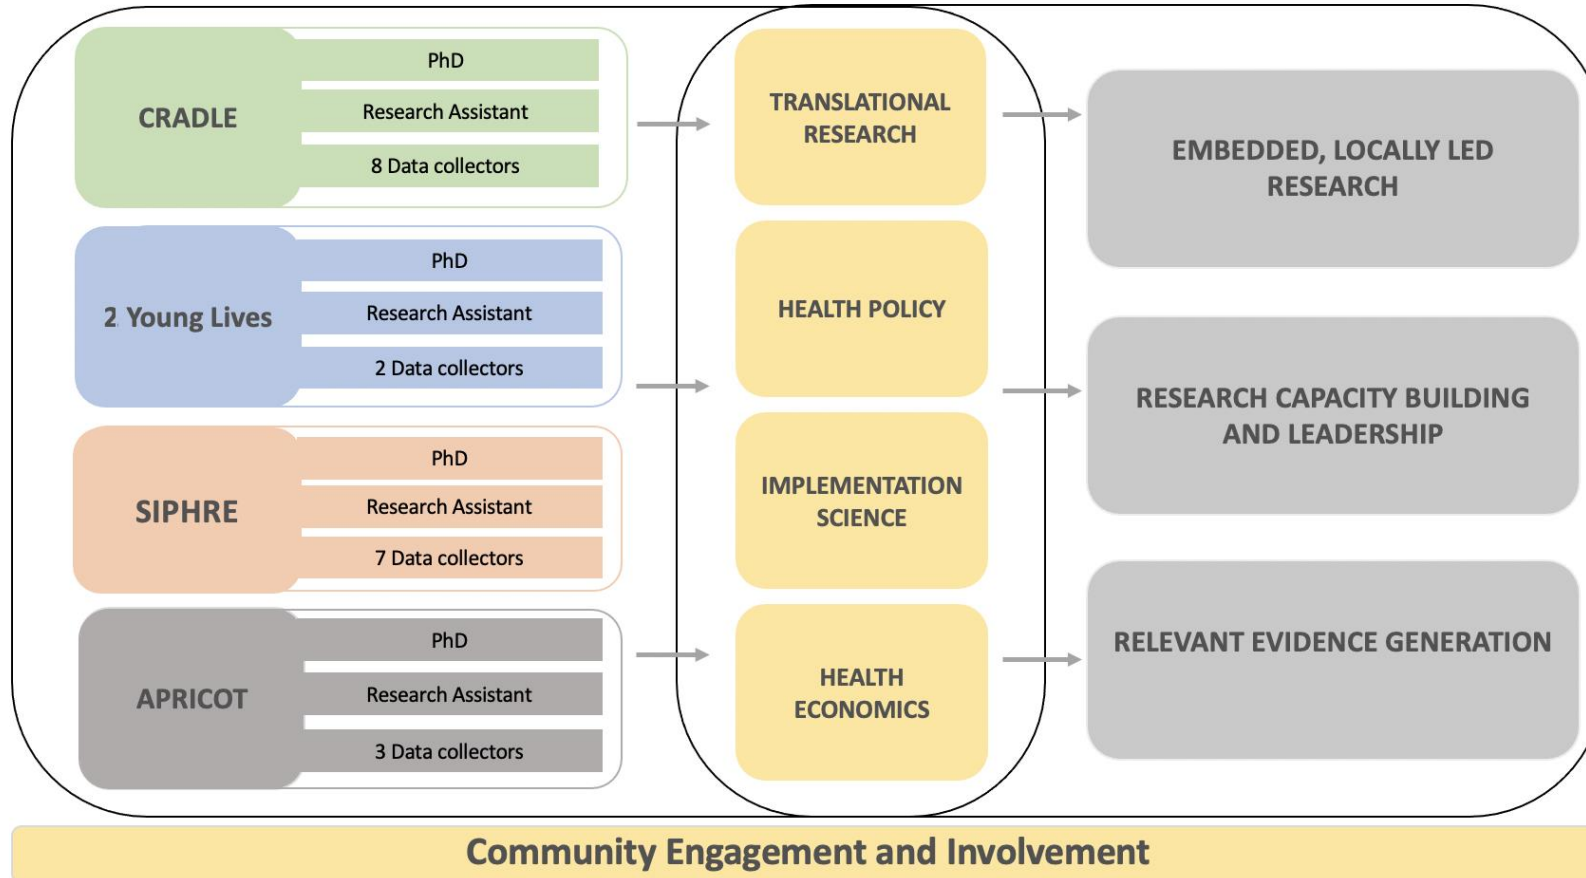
CRADLE

PhD

Research Assistant

8 Data collectors

2 Young Lives

PhD

Research Assistant

2 Data collectors

SIPHRE

PhD

Research Assistant

7 Data collectors

APRICOT

PhD

Research Assistant

3 Data collectors

TRANSLATIONAL RESEARCH

HEALTH POLICY

IMPLEMENTATION SCIENCE

HEALTH ECONOMICS

EMBEDDED, LOCALLY LED RESEARCH

RESEARCH CAPACITY BUILDING AND LEADERSHIP

RELEVANT EVIDENCE GENERATION

Community Engagement and Involvement